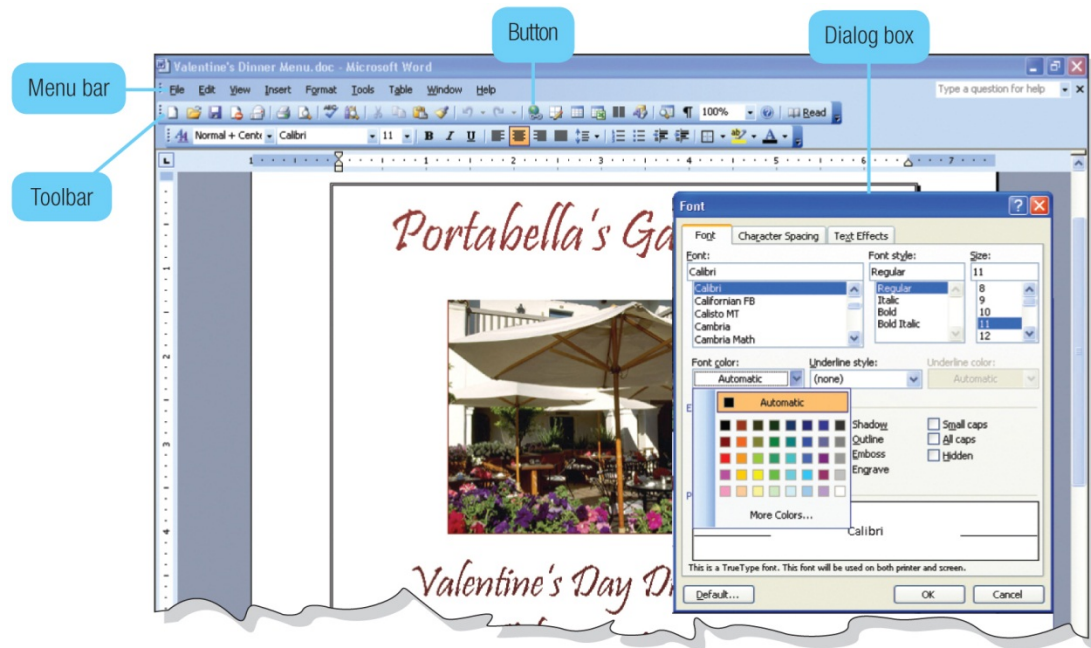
Button

Dialog box

Menu bar

Toolbar

Valentine's Dinner Menu.doc - Microsoft Word

File Edit View Insert Format Tools Table Window Help

Type a question for help

100%

Read

Normal + Cent Calibri 11

B I U

1 2 3 4 5 6 7

Portabella's Ga

Valentine's Day Di

Font

Font Character Spacing Text Effects

Font: Font style: Size:

Calibri Regular 11

Calibri Regular 8
Californian FB Italic 9
Calisto MT Bold 10
Cambria Bold Italic 11
Cambria Math 12

Font color: Underline style: Underline color:

Automatic (none) Automatic

Automatic

Shadow Small caps
Outline All caps
Emboss Hidden
Engrave

More Colors...

Calibri

This is a TrueType font. This font will be used on both printer and screen.

Default... OK Cancel